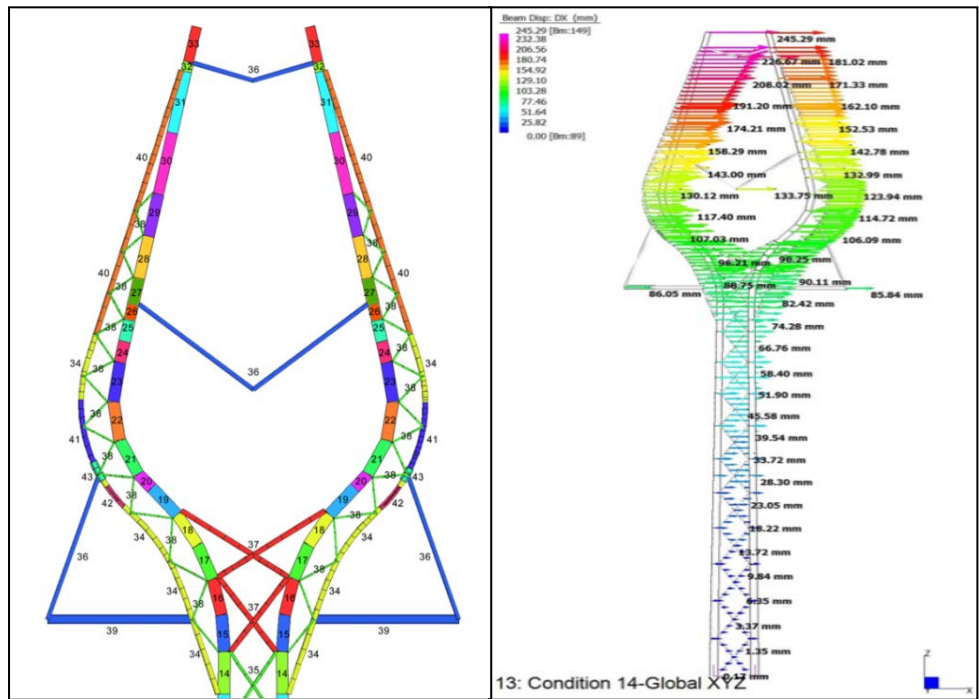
33
32
36
32
33
31
31
40
30
30
40
29
29
38
38
28
28
40
40
38
27
27
38
26
26
38
25
25
38
36
24
24
34
34
38
36
38
23
23
38
38
22
22
41
41
38
21
21
38
36
36
43
43
20
20
38
38
42
19
19
42
38
18
18
34
38
37
38
34
36
36
17
17
34
38
38
34
16
37
16
39
39
15
15
34
34
14
35
14

Beam Disp: DX (mm)
245.29 [Bm:149]
232.38
206.56
180.74
154.92
129.10
103.28
77.46
51.64
25.82
0.00 [Bm:89]

245.29 mm
226.67 mm
181.02 mm
208.02 mm
171.33 mm
191.20 mm
162.10 mm
174.21 mm
152.53 mm
158.29 mm
142.78 mm
143.00 mm
132.99 mm
130.12 mm
133.75 mm
123.94 mm
117.40 mm
114.72 mm
107.03 mm
106.09 mm
96.21 mm
98.25 mm
90.11 mm
86.05 mm
88.75 mm
85.84 mm
82.42 mm
74.28 mm
66.76 mm
58.40 mm
51.90 mm
45.58 mm
39.54 mm
33.72 mm
28.30 mm
23.05 mm
18.22 mm
13.72 mm
9.84 mm
6.35 mm
3.37 mm
1.35 mm
0.12 mm
13: Condition 14-Global XYZ
Z
X